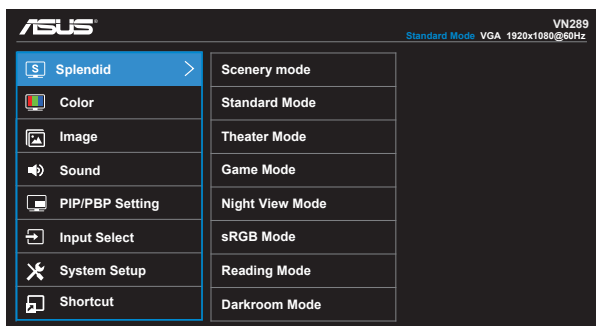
ASUS

VN289

Standard Mode VGA 1920x1080@60Hz

S Splendid >

Color

Image

Sound

PIP/PBP Setting

Input Select

System Setup

Shortcut

Scenery mode

Standard Mode

Theater Mode

Game Mode

Night View Mode

sRGB Mode

Reading Mode

Darkroom Mode